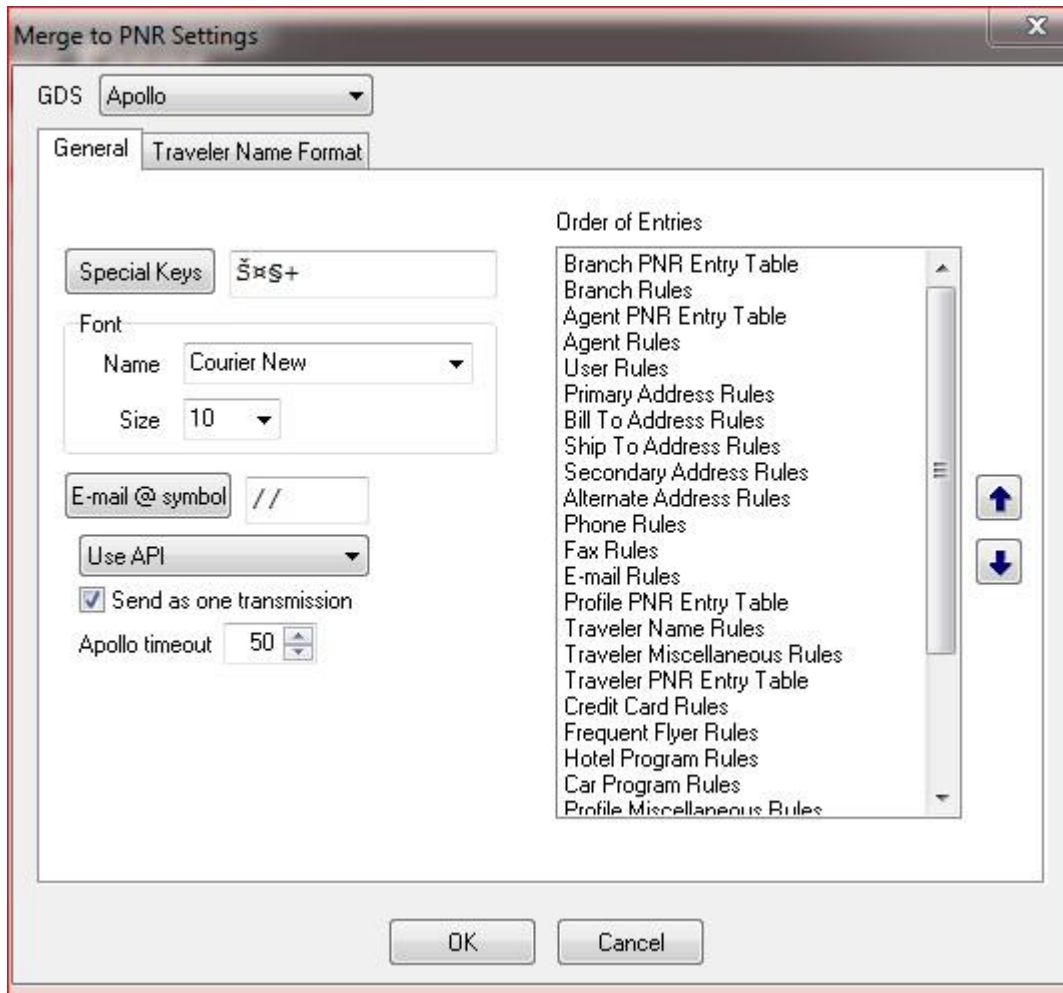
Merge to PNR Settings

GDS Apollo

General | Traveler Name Format

Special Keys Š¤§+

Font
Name Courier New
Size 10

E-mail @ symbol //

Use API
Send as one transmission
Apollo timeout 50

Order of Entries
Branch PNR Entry Table
Branch Rules
Agent PNR Entry Table
Agent Rules
User Rules
Primary Address Rules
Bill To Address Rules
Ship To Address Rules
Secondary Address Rules
Alternate Address Rules
Phone Rules
Fax Rules
E-mail Rules
Profile PNR Entry Table
Traveler Name Rules
Traveler Miscellaneous Rules
Traveler PNR Entry Table
Credit Card Rules
Frequent Flyer Rules
Hotel Program Rules
Car Program Rules
Profile Miscellaneous Rules

OK Cancel